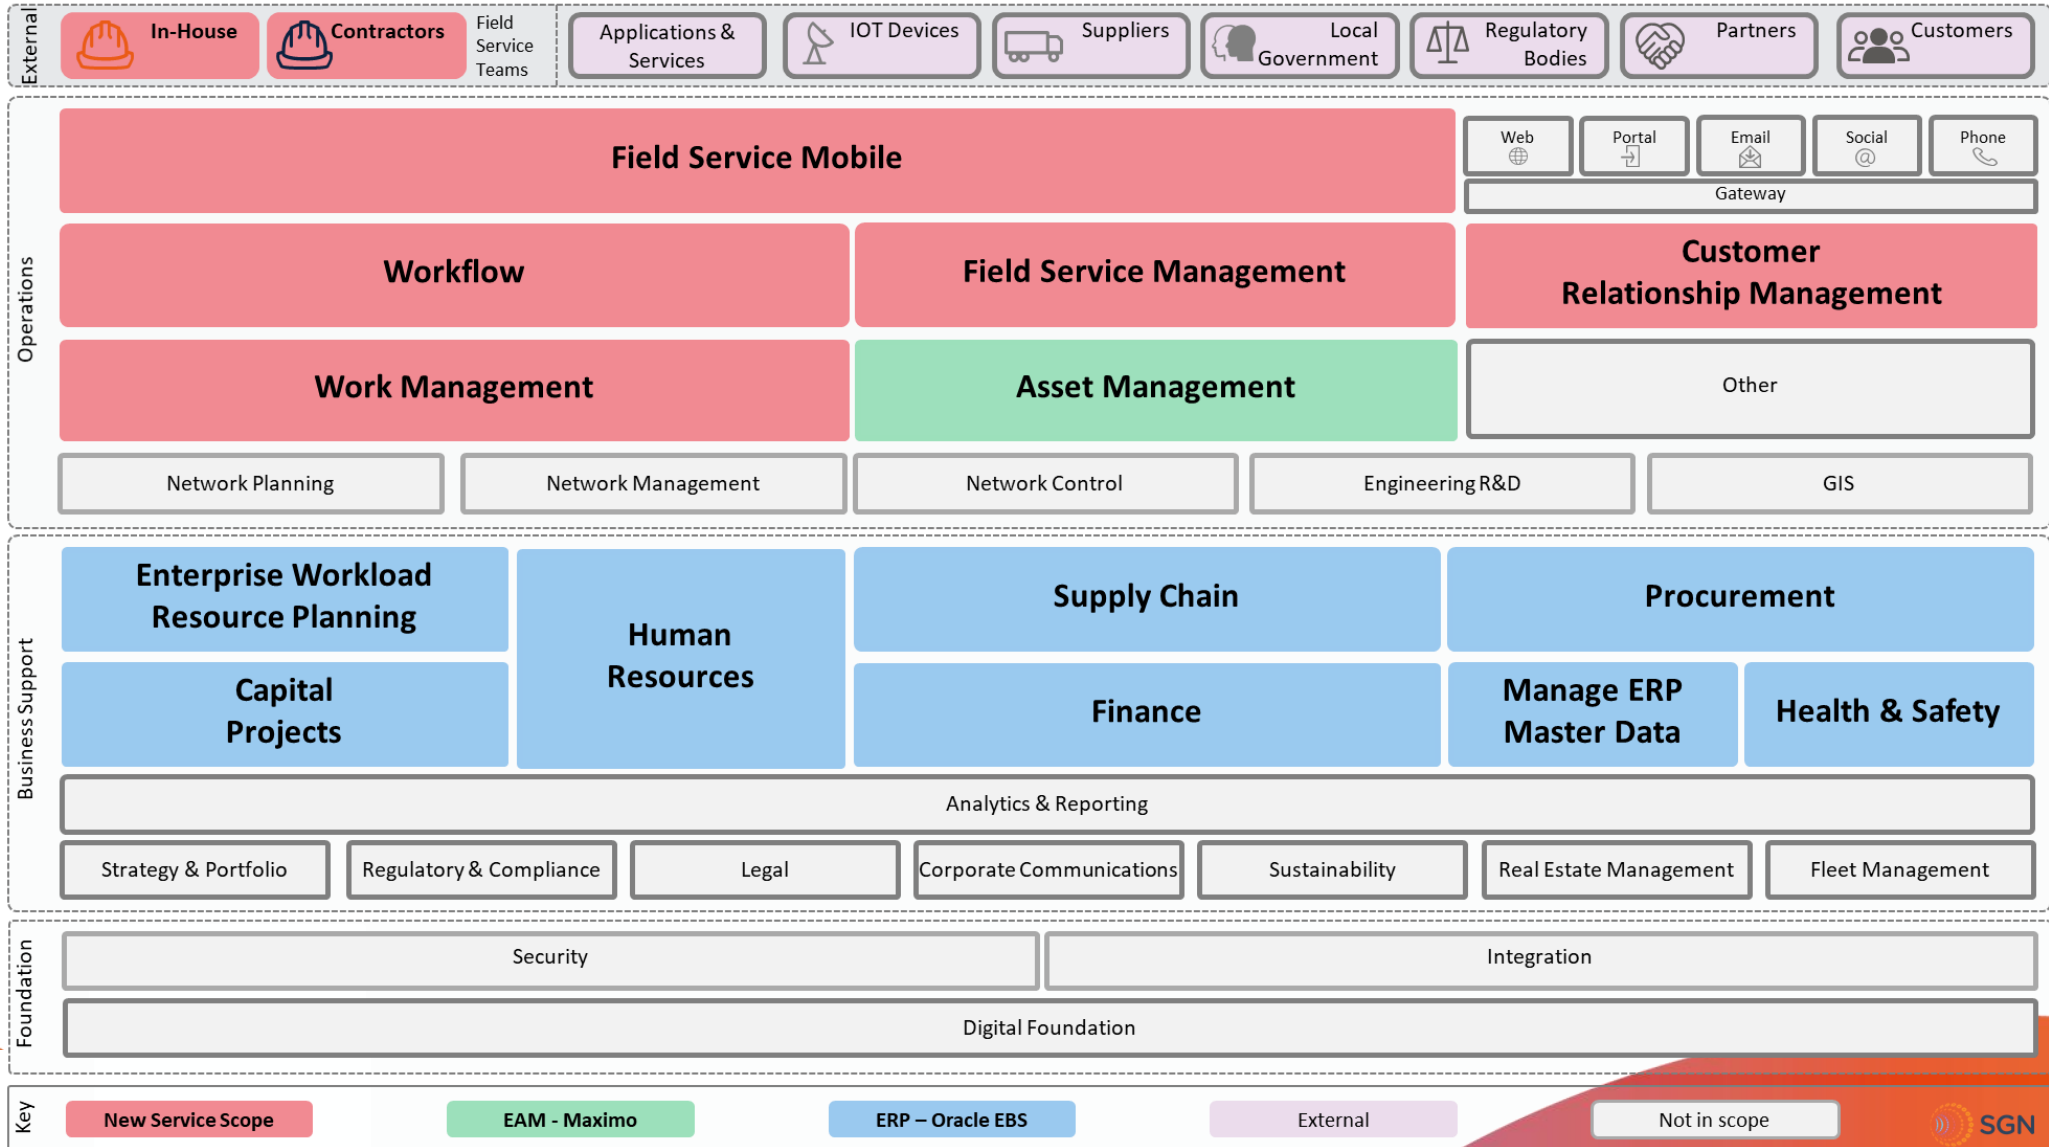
External

In-House

Contractors

Field Service Teams

Applications & Services

IOT Devices

Suppliers

Local Government

Regulatory Bodies

Partners

Customers

Operations

Field Service Mobile

Web

Portal

Email

Social

Phone

Gateway

Workflow

Field Service Management

Customer Relationship Management

Work Management

Asset Management

Other

Network Planning

Network Management

Network Control

Engineering R&D

GIS

Business Support

Enterprise Workload Resource Planning

Human Resources

Supply Chain

Procurement

Capital Projects

Finance

Manage ERP Master Data

Health & Safety

Analytics & Reporting

Strategy & Portfolio

Regulatory & Compliance

Legal

Corporate Communications

Sustainability

Real Estate Management

Fleet Management

Foundation

Security

Integration

Digital Foundation

Key

New Service Scope

EAM - Maximo

ERP – Oracle EBS

External

Not in scope

SGN